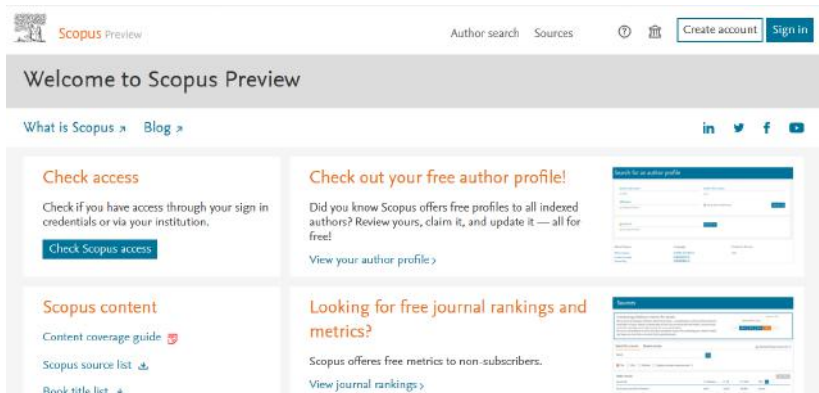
Scopus Preview

Author search Sources

Create account Sign in

Welcome to Scopus Preview

What is Scopus ↗ Blog ↗

Check access

Check if you have access through your sign in credentials or via your institution.

Check Scopus access

Check out your free author profile!

Did you know Scopus offers free profiles to all indexed authors? Review yours, claim it, and update it — all for free!

View your author profile ›

Search for an author profile

Scopus content

Content coverage guide

Scopus source list

Book title list

Looking for free journal rankings and metrics?

Scopus offeres free metrics to non-subscribers.

View journal rankings ›

Sources